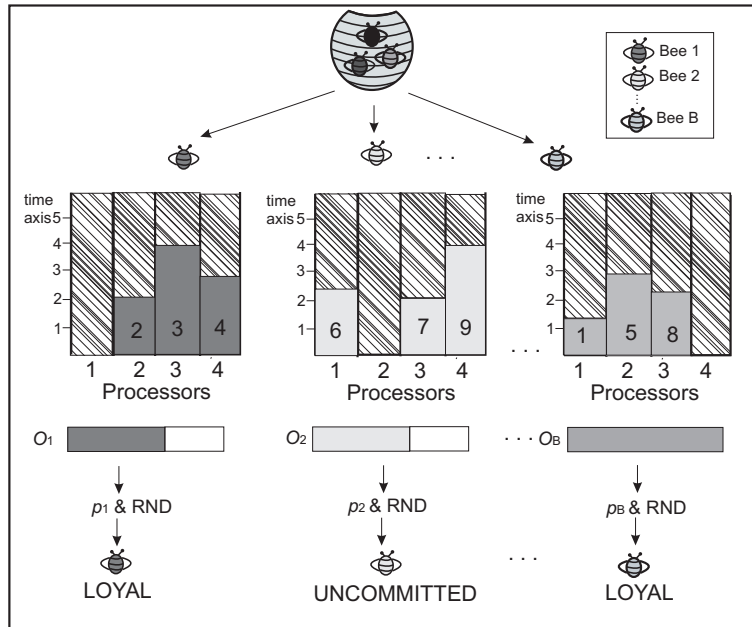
Bee 1
Bee 2
Bee B

time axis
5
4
3
2
1
2 3 4
1 2 3 4
Processors

time axis
5
4
3
2
1
6 7 9
1 2 3 4
Processors

time axis
5
4
3
2
1
1 5 8
1 2 3 4
Processors

. . .

$O_1$
$O_2$
. . . $O_B$

$p_1$ & RND
$p_2$ & RND
$p_B$ & RND

LOYAL
UNCOMMITTED
. . .
LOYAL